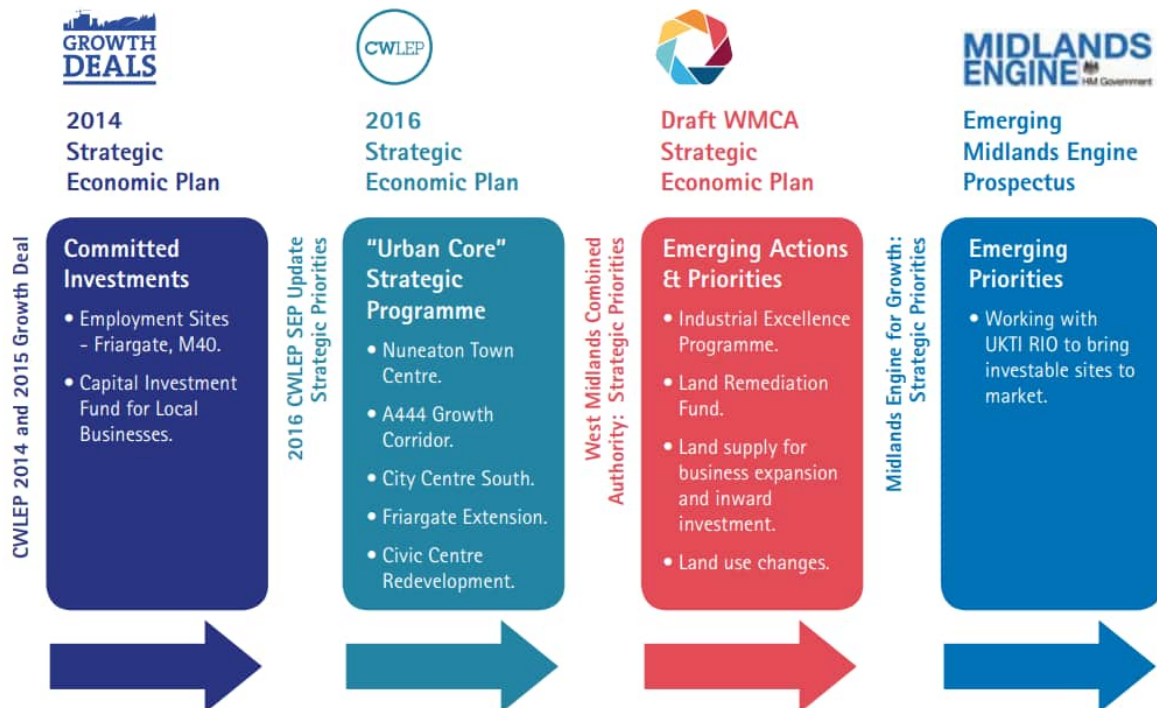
GROWTH DEALS

2014 Strategic Economic Plan

CWLEP 2014 and 2015 Growth Deal

Committed Investments

• Employment Sites - Friargate, M40.

• Capital Investment Fund for Local Businesses.

CWLEP

2016 Strategic Economic Plan

2016 CWLEP SEP Update Strategic Priorities

"Urban Core" Strategic Programme

• Nuneaton Town Centre.

• A444 Growth Corridor.

• City Centre South.

• Friargate Extension.

• Civic Centre Redevelopment.

Draft WMCA Strategic Economic Plan

West Midlands Combined Authority: Strategic Priorities

Emerging Actions & Priorities

• Industrial Excellence Programme.

• Land Remediation Fund.

• Land supply for business expansion and inward investment.

• Land use changes.

MIDLANDS ENGINE HM Government

Emerging Midlands Engine Prospectus

Midlands Engine for Growth: Strategic Priorities

Emerging Priorities

• Working with UKTI RIO to bring investable sites to market.